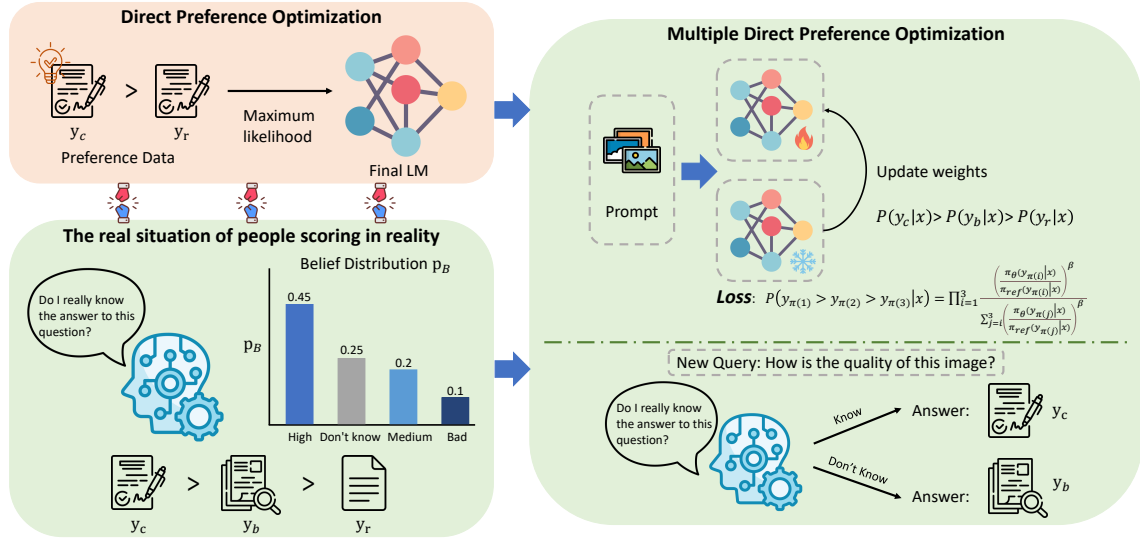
Direct Preference Optimization

$y_c$ > $y_r$

Preference Data

Maximum likelihood

Final LM

The real situation of people scoring in reality

Do I really know the answer to this question?

Belief Distribution $p_B$

$p_B$

0.45

0.25

0.2

0.1

High

Don't know

Medium

Bad

$y_c$ > $y_b$ > $y_r$

Multiple Direct Preference Optimization

Prompt

Update weights

$P(y_c|x) > P(y_b|x) > P(y_r|x)$

Loss: $P(y_{\pi(1)} > y_{\pi(2)} > y_{\pi(3)}|x) = \prod_{i=1}^{3} \frac{\left(\frac{\pi_\theta(y_{\pi(i)}|x)}{\pi_{ref}(y_{\pi(i)}|x)}\right)^\beta}{\sum_{j=i}^{3}\left(\frac{\pi_\theta(y_{\pi(j)}|x)}{\pi_{ref}(y_{\pi(j)}|x)}\right)^\beta}$

New Query: How is the quality of this image?

Do I really know the answer to this question?

Know

Answer: $y_c$

Don't Know

Answer: $y_b$